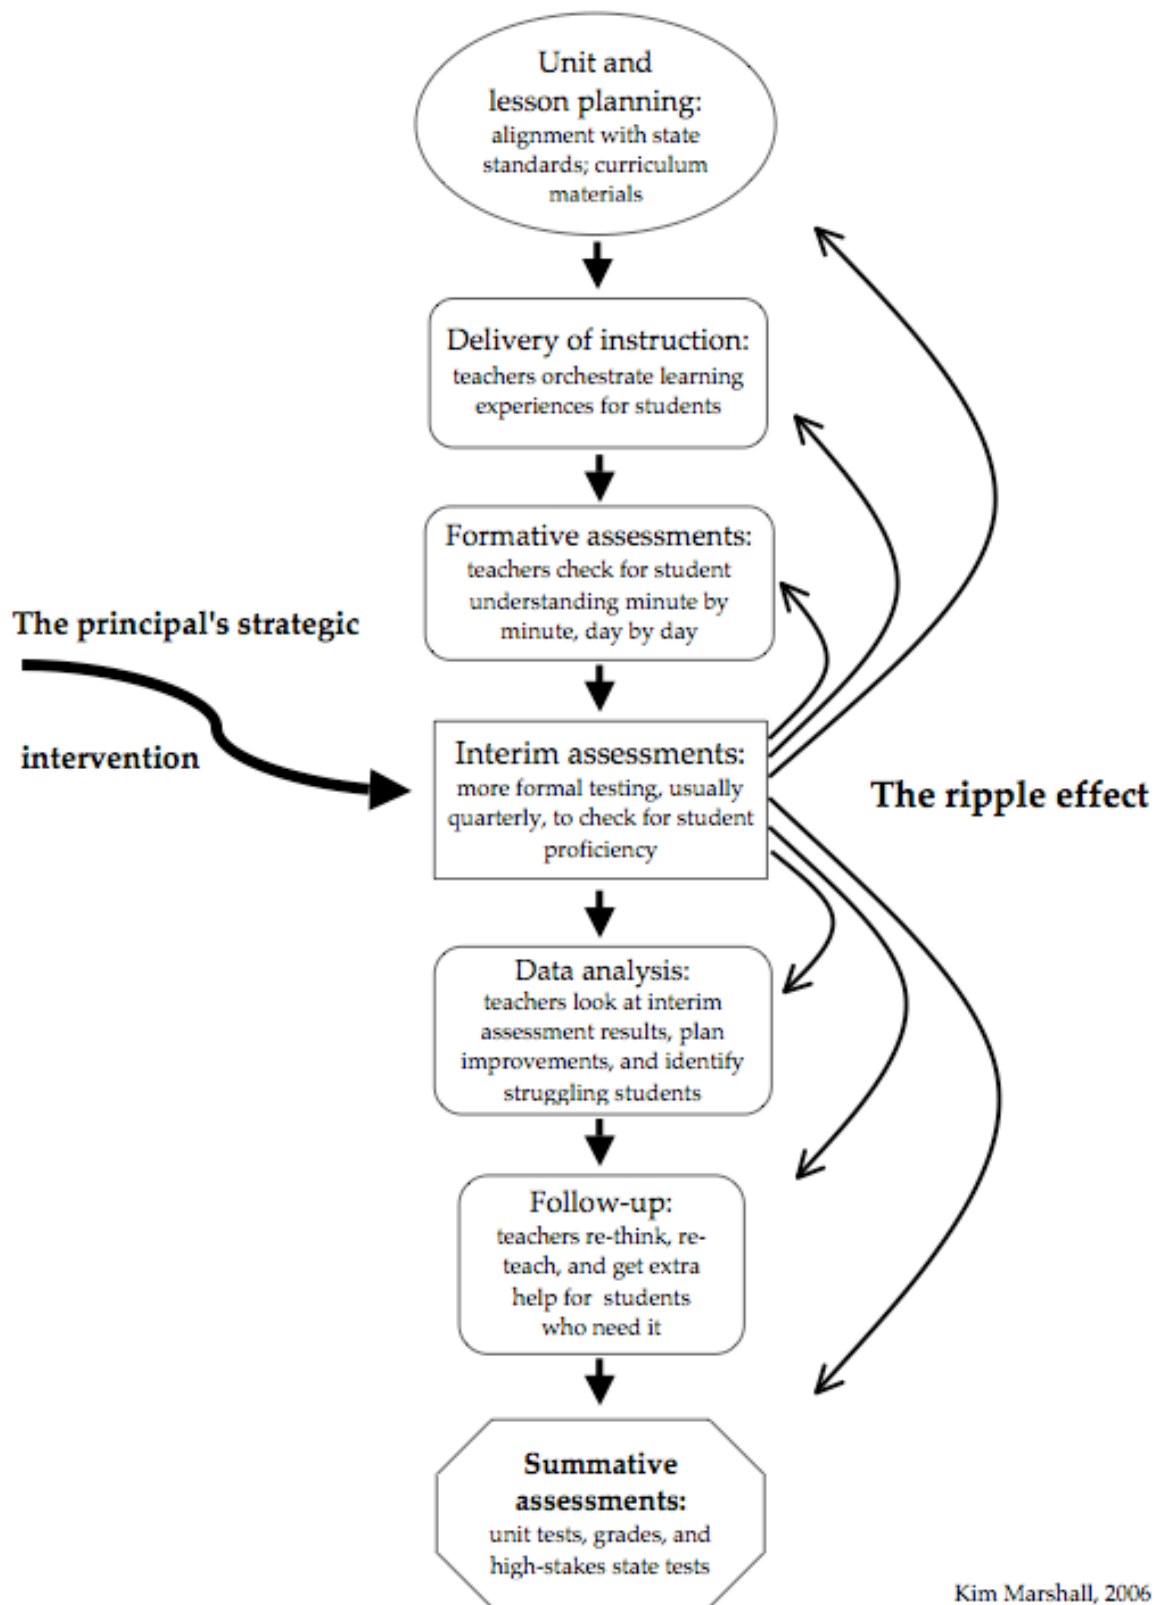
Unit and lesson planning:
alignment with state standards; curriculum materials

Delivery of instruction:
teachers orchestrate learning experiences for students

Formative assessments:
teachers check for student understanding minute by minute, day by day

The principal's strategic

intervention

Interim assessments:
more formal testing, usually quarterly, to check for student proficiency

The ripple effect

Data analysis:
teachers look at interim assessment results, plan improvements, and identify struggling students

Follow-up:
teachers re-think, re-teach, and get extra help for students who need it

Summative assessments:
unit tests, grades, and high-stakes state tests

Kim Marshall, 2006